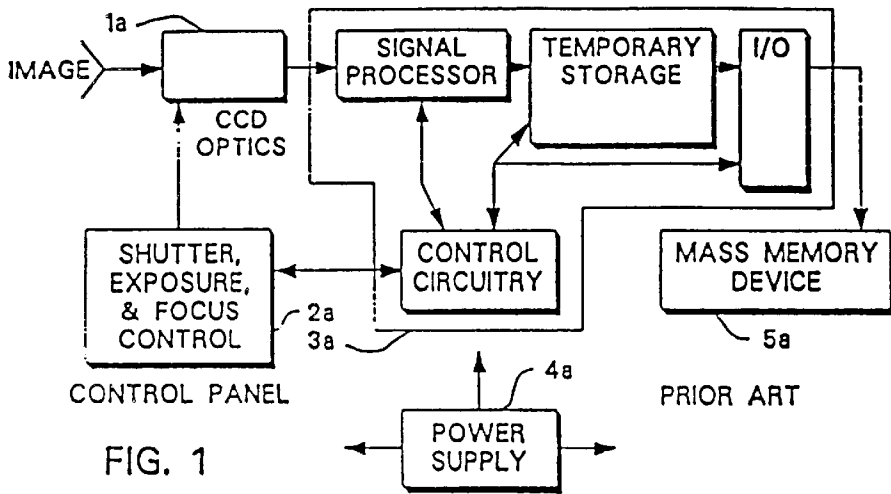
1a

IMAGE

CCD OPTICS

SIGNAL PROCESSOR

TEMPORARY STORAGE

I/O

SHUTTER, EXPOSURE, & FOCUS CONTROL

2a

CONTROL CIRCUITRY

3a

MASS MEMORY DEVICE

5a

CONTROL PANEL

4a

PRIOR ART

FIG. 1

POWER SUPPLY